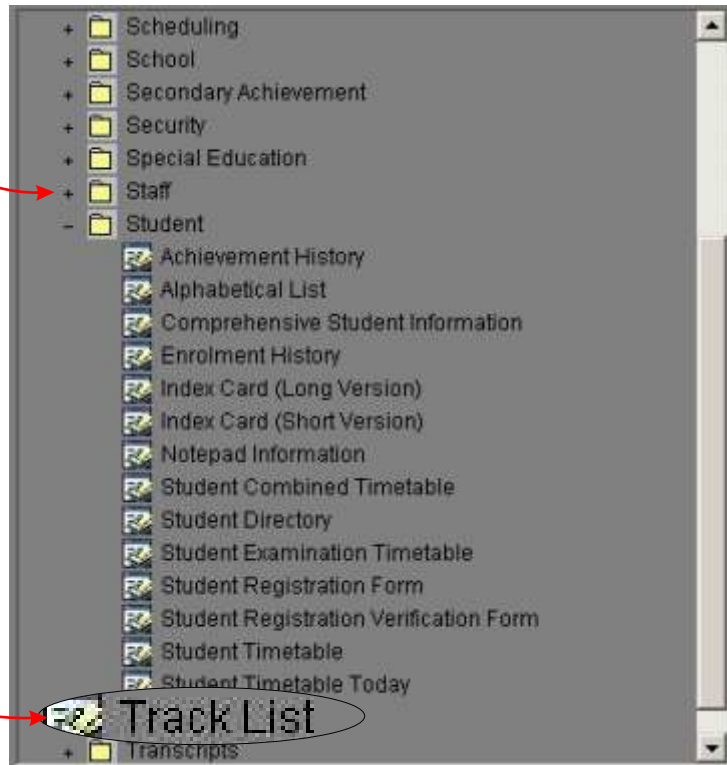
+ Scheduling
+ School
+ Secondary Achievement
+ Security
+ Special Education
+ Staff
− Student
Achievement History
Alphabetical List
Comprehensive Student Information
Enrolment History
Index Card (Long Version)
Index Card (Short Version)
Notepad Information
Student Combined Timetable
Student Directory
Student Examination Timetable
Student Registration Form
Student Registration Verification Form
Student Timetable
Student Timetable Today
Track List
+ Transcripts